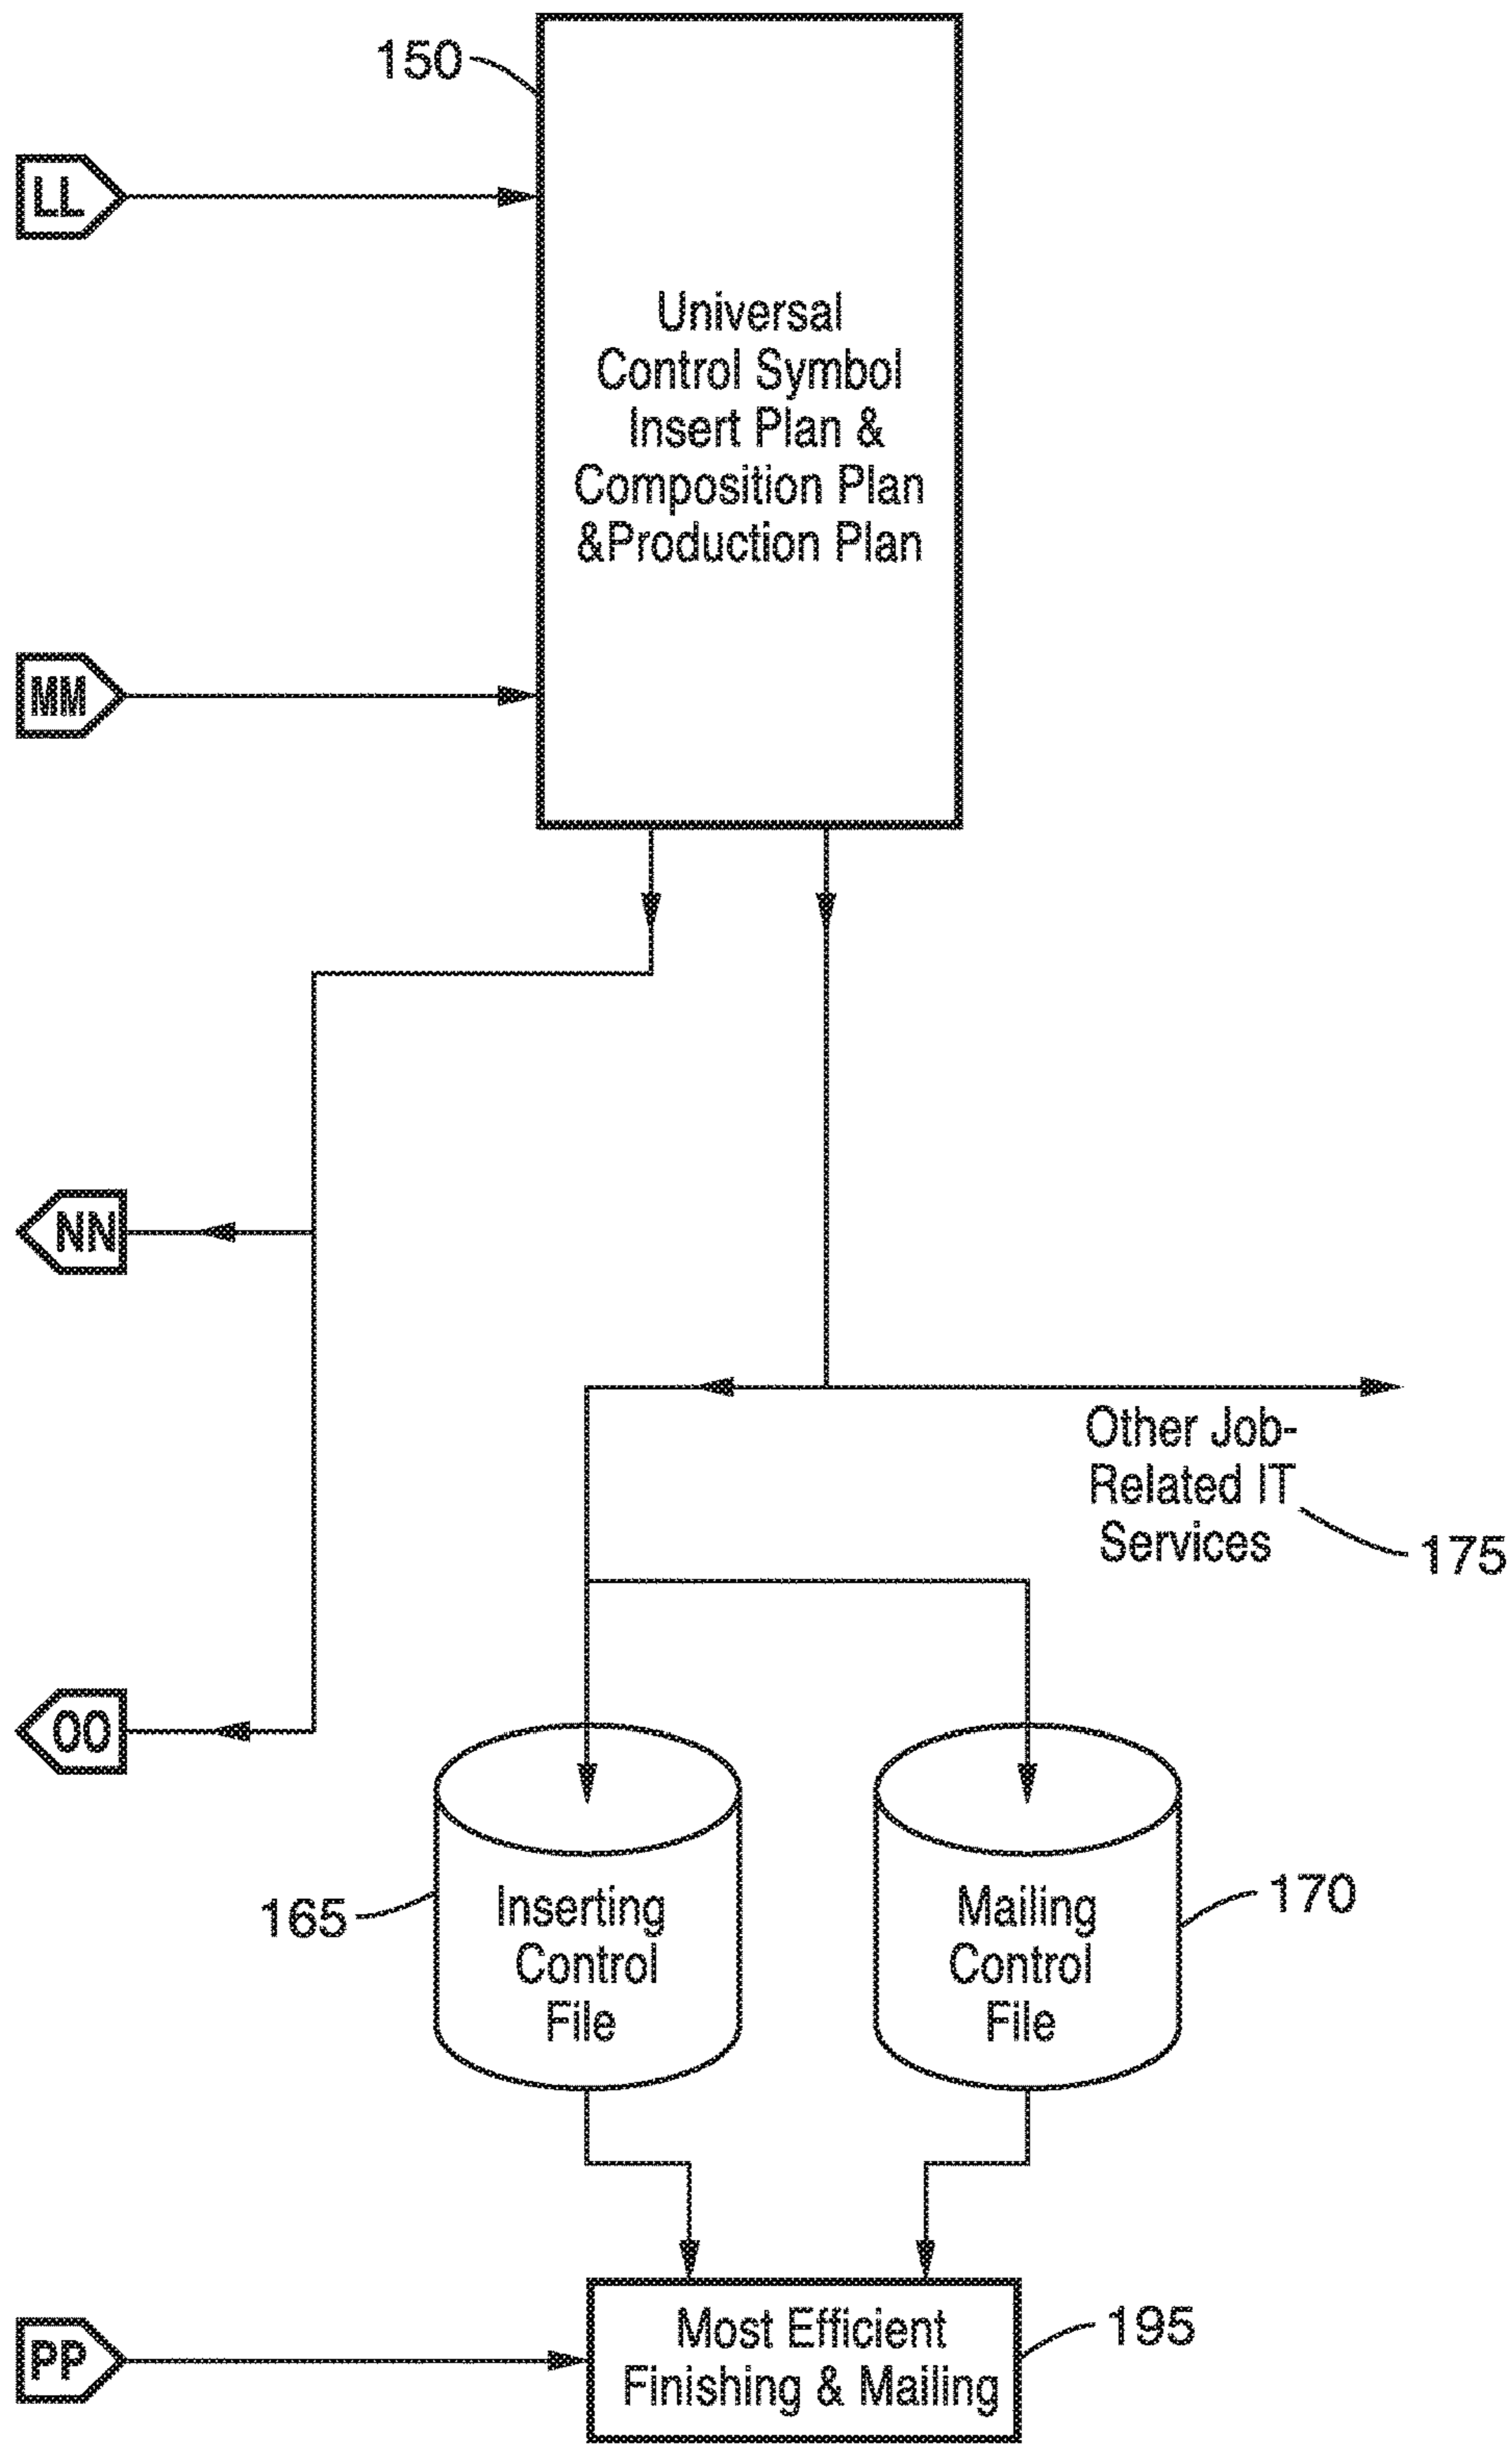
150

LL

Universal Control Symbol Insert Plan & Composition Plan &Production Plan

MM

NN

Other Job-Related IT Services

175

OO

165

Inserting Control File

Mailing Control File

170

PP

Most Efficient Finishing & Mailing

195